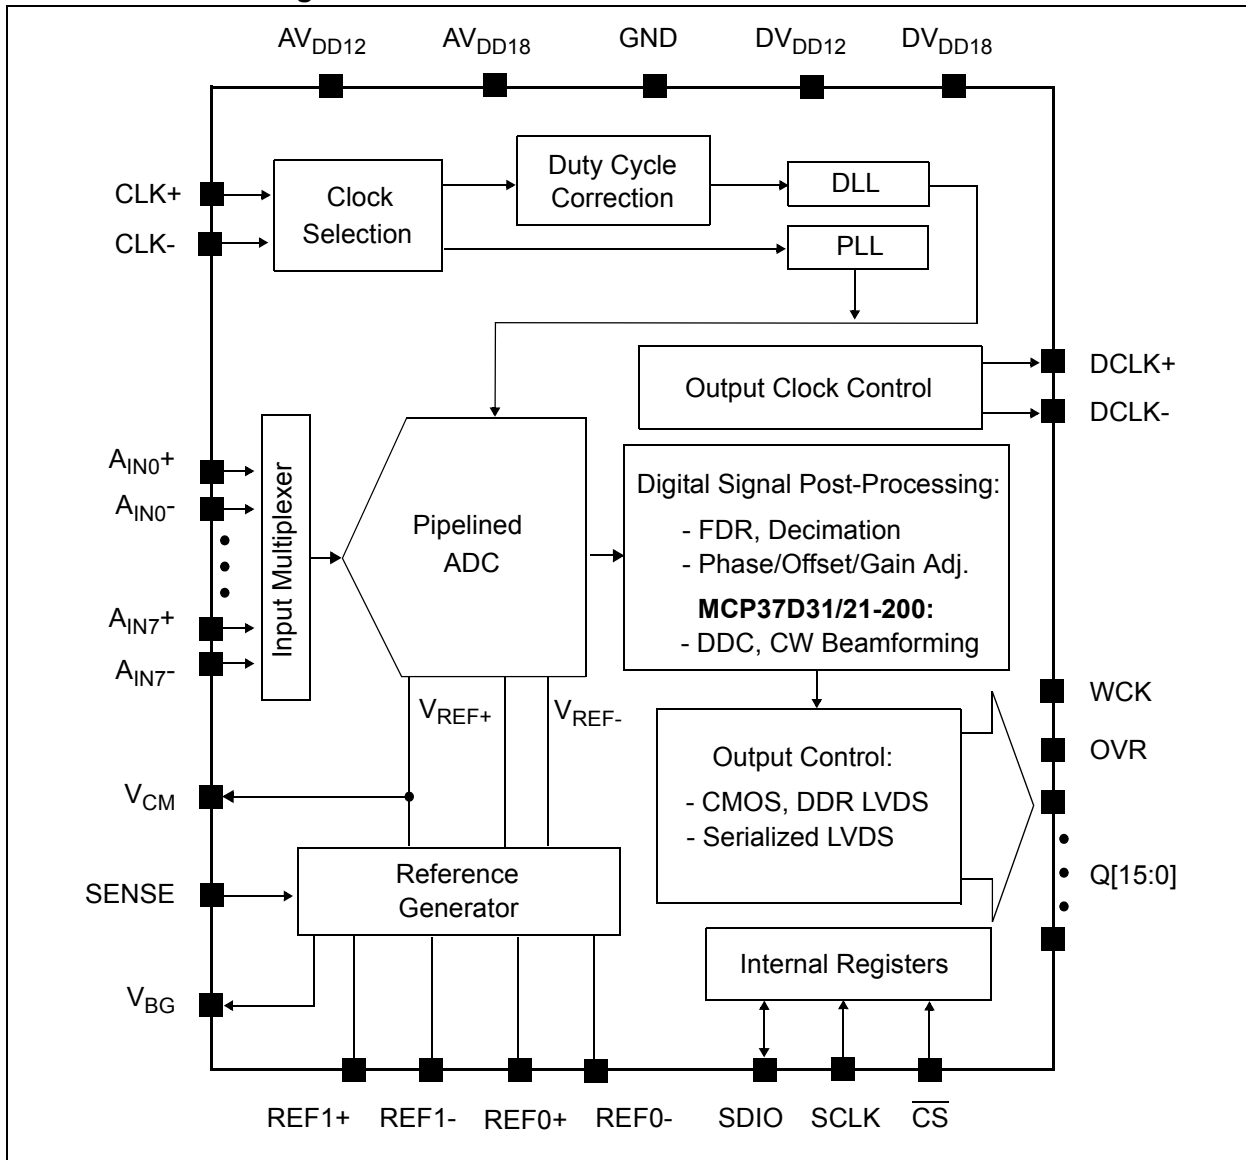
$AV_{DD12}$ $AV_{DD18}$ GND $DV_{DD12}$ $DV_{DD18}$

CLK+
CLK-

Clock Selection

Duty Cycle Correction

DLL

PLL

Output Clock Control

DCLK+
DCLK-

$A_{IN0}+$
$A_{IN0}-$
$A_{IN7}+$
$A_{IN7}-$

Input Multiplexer

Pipelined ADC

Digital Signal Post-Processing:
- FDR, Decimation
- Phase/Offset/Gain Adj.
**MCP37D31/21-200:**
- DDC, CW Beamforming

$V_{REF+}$ $V_{REF-}$

WCK
OVR

Output Control:
- CMOS, DDR LVDS
- Serialized LVDS

Q[15:0]

$V_{CM}$

SENSE

Reference Generator

$V_{BG}$

Internal Registers

REF1+ REF1- REF0+ REF0- SDIO SCLK $\overline{CS}$